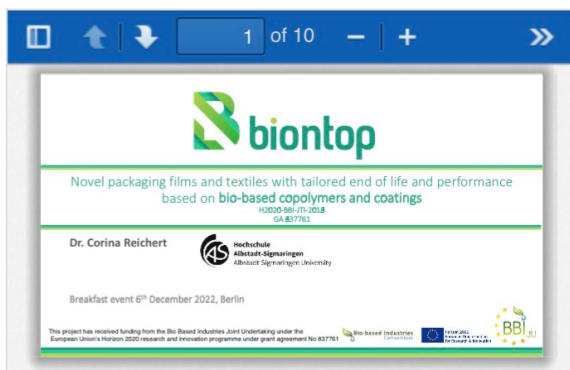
1 of 10

biontop

Novel packaging films and textiles with tailored end of life and performance based on bio-based copolymers and coatings
H2020-BBI-JTI-2018
GA 837761

Dr. Corina Reichert

Hochschule Albstadt-Sigmaringen
Albstadt-Sigmaringen University

Breakfast event 6th December 2022, Berlin

This project has received funding from the Bio Based Industries Joint Undertaking under the European Union's Horizon 2020 research and innovation programme under grant agreement No 837761

Bio-based Industries Consortium

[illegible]

BBI JU